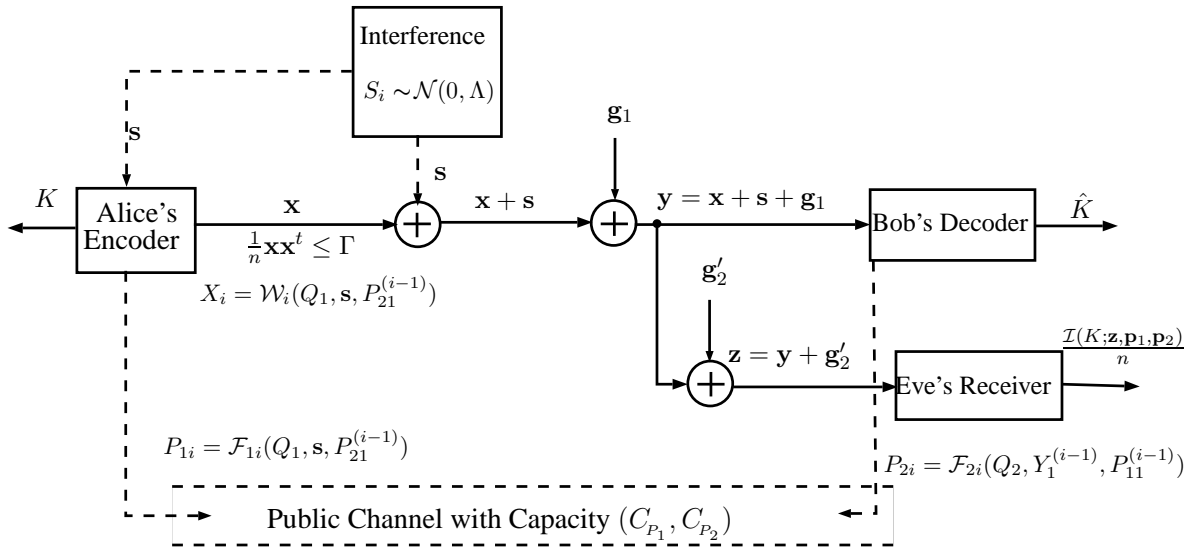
Interference

$S_i \sim \mathcal{N}(0,\Lambda)$

$\mathbf{s}$

$\mathbf{s}$

$\mathbf{g}_1$

$K$

Alice's Encoder

$\mathbf{x}$

$\frac{1}{n}\mathbf{x}\mathbf{x}^t \leq \Gamma$

$\mathbf{x}+\mathbf{s}$

$\mathbf{y}=\mathbf{x}+\mathbf{s}+\mathbf{g}_1$

Bob's Decoder

$\hat{K}$

$X_i = \mathcal{W}_i(Q_1, \mathbf{s}, P_{21}^{(i-1)})$

$\mathbf{g}_2'$

$\mathbf{z}=\mathbf{y}+\mathbf{g}_2'$

Eve's Receiver

$\frac{\mathcal{I}(K;\mathbf{z},\mathbf{p}_1,\mathbf{p}_2)}{n}$

$P_{1i} = \mathcal{F}_{1i}(Q_1, \mathbf{s}, P_{21}^{(i-1)})$

$P_{2i} = \mathcal{F}_{2i}(Q_2, Y_1^{(i-1)}, P_{11}^{(i-1)})$

Public Channel with Capacity $(C_{P_1}, C_{P_2})$